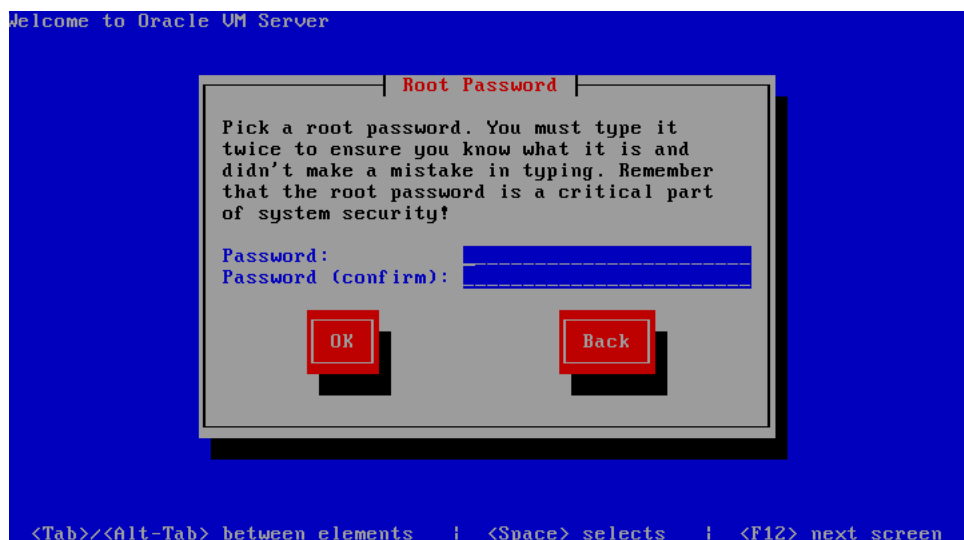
Welcome to Oracle VM Server

Root Password

Pick a root password. You must type it twice to ensure you know what it is and didn't make a mistake in typing. Remember that the root password is a critical part of system security!

Password:
Password (confirm):

OK

Back

<Tab>/<Alt-Tab> between elements | <Space> selects | <F12> next screen